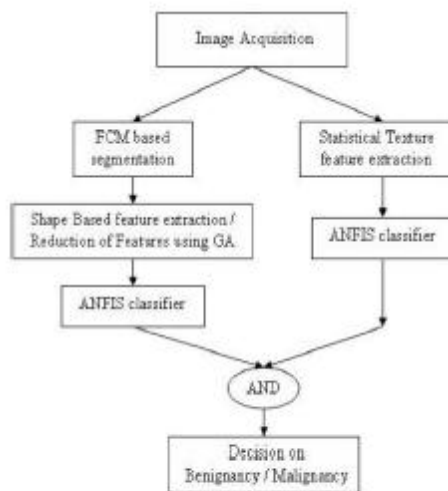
Image Acquisition

FCM based segmentation

Statistical Texture feature extraction

Shape Based feature extraction / Reduction of Features using GA

ANFIS classifier

ANFIS classifier

AND

Decision on Benignancy / Malignancy